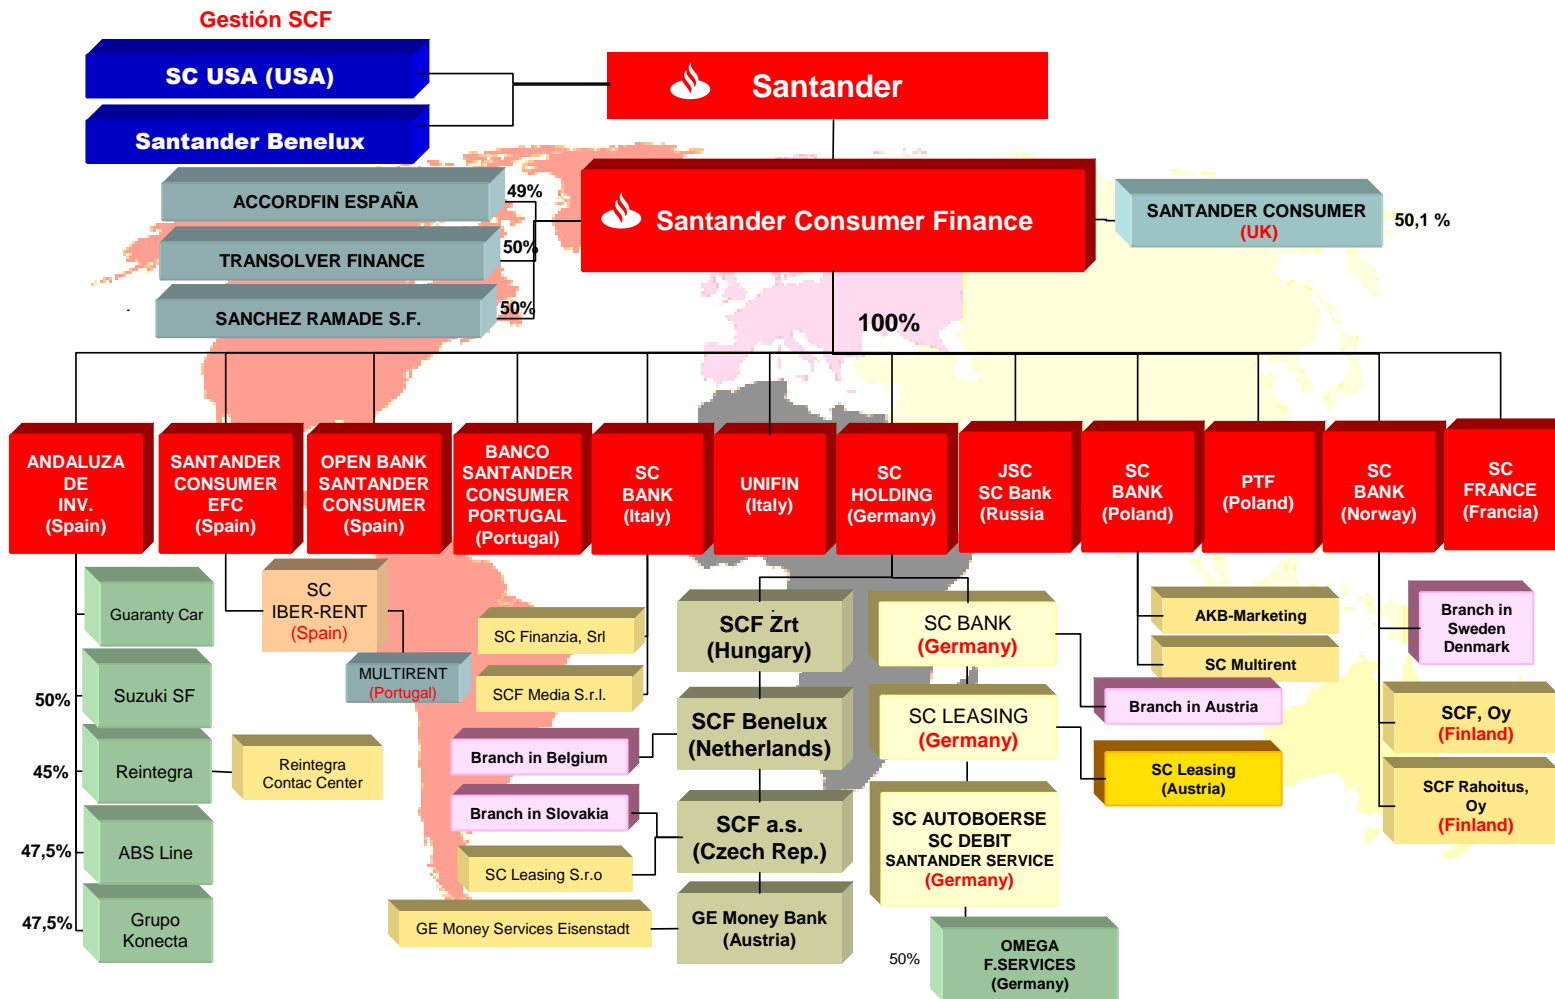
Gestión SCF

SC USA (USA)

Santander Benelux

Santander

ACCORDFIN ESPAÑA
49%

TRANSOLVER FINANCE
50%

SANCHEZ RAMADE S.F.
50%

Santander Consumer Finance

SANTANDER CONSUMER (UK)
50,1 %

100%

ANDALUZA DE INV. (Spain)

SANTANDER CONSUMER EFC (Spain)

OPEN BANK SANTANDER CONSUMER (Spain)

BANCO SANTANDER CONSUMER PORTUGAL (Portugal)

SC BANK (Italy)

UNIFIN (Italy)

SC HOLDING (Germany)

JSC SC Bank (Russia

SC BANK (Poland)

PTF (Poland)

SC BANK (Norway)

SC FRANCE (Francia)

Guaranty Car

SC IBER-RENT (Spain)

MULTIRENT (Portugal)

50%
Suzuki SF

45%
Reintegra

Reintegra Contac Center

47,5%
ABS Line

47,5%
Grupo Konecta

SC Finanzia, Srl

SCF Media S.r.l.

SCF Zrt (Hungary)

SCF Benelux (Netherlands)

Branch in Belgium

Branch in Slovakia

SCF a.s. (Czech Rep.)

SC Leasing S.r.o

GE Money Services Eisenstadt

GE Money Bank (Austria)

SC BANK (Germany)

SC LEASING (Germany)

SC AUTOBOERSE SC DEBIT SANTANDER SERVICE (Germany)

50%
OMEGA F.SERVICES (Germany)

AKB-Marketing

SC Multirent

Branch in Austria

SC Leasing (Austria)

Branch in Sweden Denmark

SCF, Oy (Finland)

SCF Rahoitus, Oy (Finland)